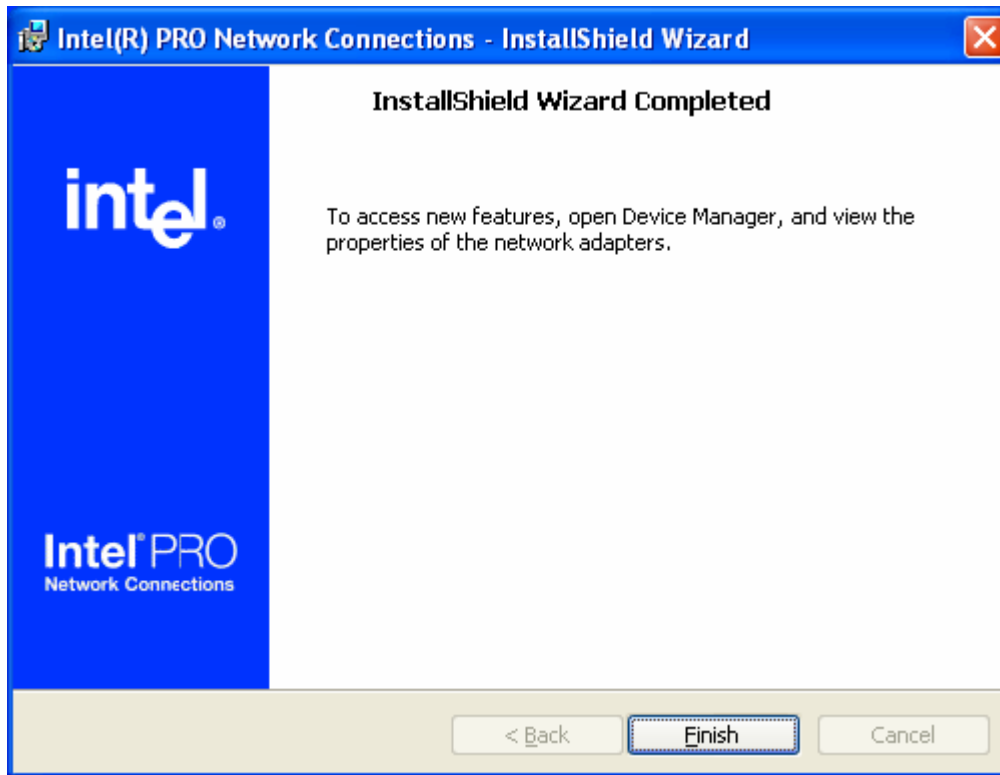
Intel(R) PRO Network Connections - InstallShield Wizard

intel.

InstallShield Wizard Completed

To access new features, open Device Manager, and view the properties of the network adapters.

Intel® PRO
Network Connections

< Back
Finish
Cancel